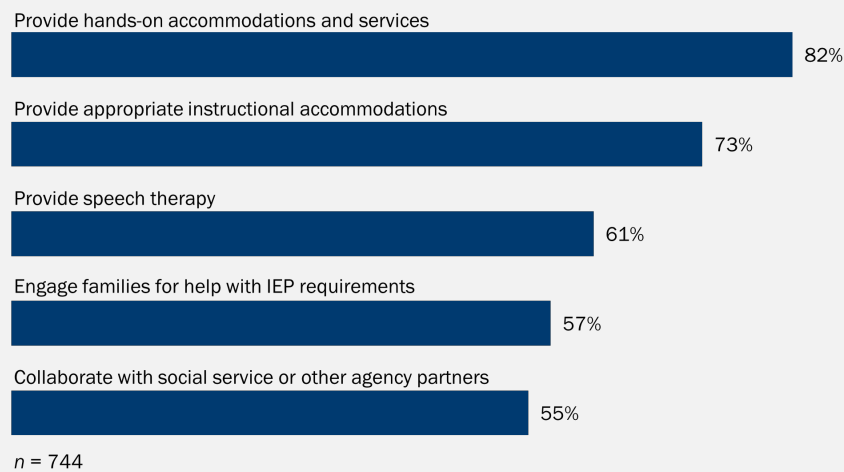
Provide hands-on accommodations and services

82%

Provide appropriate instructional accommodations

73%

Provide speech therapy

61%

Engage families for help with IEP requirements

57%

Collaborate with social service or other agency partners

55%

$n$ = 744